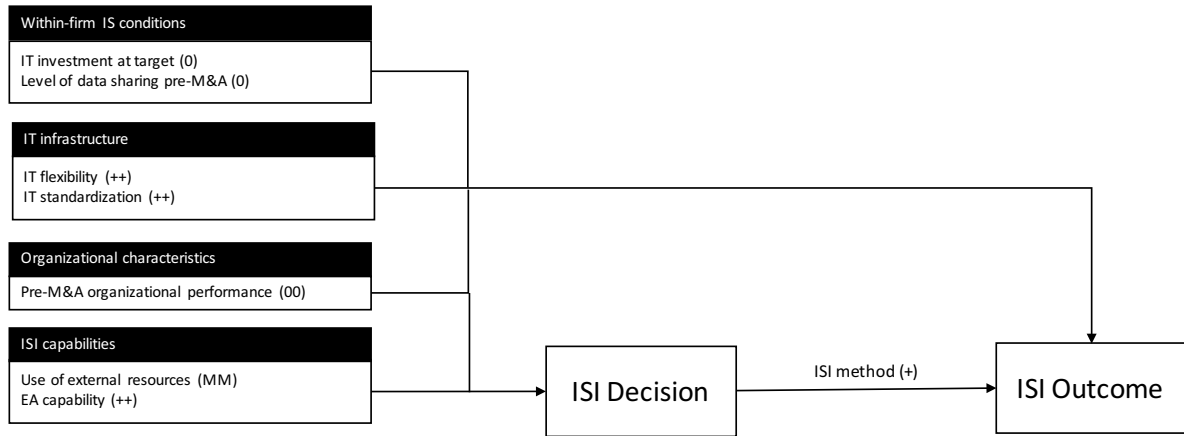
Within-firm IS conditions

IT investment at target (0)
Level of data sharing pre-M&A (0)

IT infrastructure

IT flexibility (++)
IT standardization (++)

Organizational characteristics

Pre-M&A organizational performance (00)

ISI capabilities

Use of external resources (MM)
EA capability (++)

ISI Decision

ISI method (+)

ISI Outcome